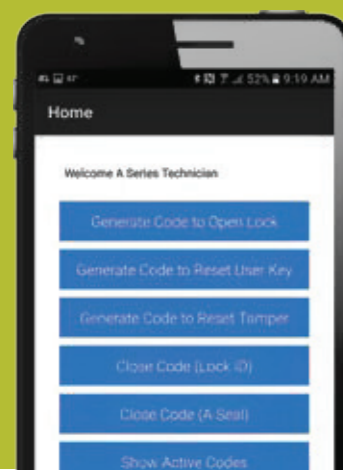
52% 9:19 AM

Home

Welcome A Series Technician

Generate Code to Open Lock

Generate Code to Reset User Key

Generate Code to Reset Tamper

Close Code (Lock iD)

Close Code (A-Seal)

Show Active Codes